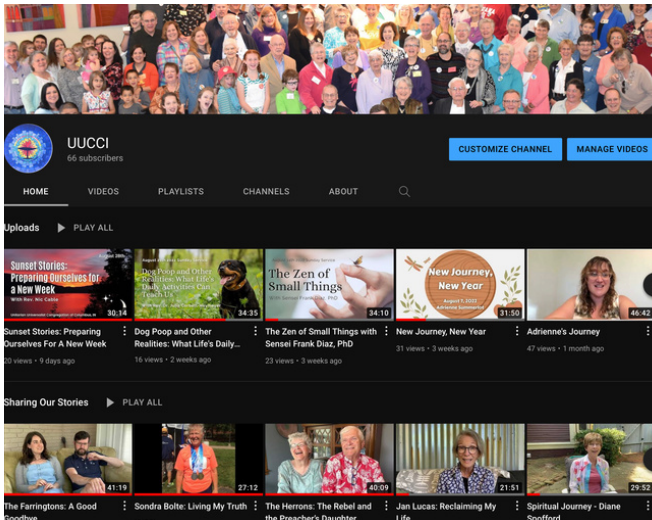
UUCCI
66 subscribers

CUSTOMIZE CHANNEL MANAGE VIDEOS

HOME VIDEOS PLAYLISTS CHANNELS ABOUT

Uploads PLAY ALL

Sunset Stories: Preparing Ourselves for a New Week
With Rev. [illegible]
30:14
Sunset Stories: Preparing Ourselves For A New Week
20 views • 9 days ago

Dog Poop and Other Realities: What Life's Daily Activities Can Teach Us
34:35
Dog Poop and Other Realities: What Life's Daily...
16 views • 2 weeks ago

The Zen of Small Things
34:10
The Zen of Small Things with Sensei Frank Diaz, PhD
23 views • 3 weeks ago

New Journey, New Year
31:50
New Journey, New Year
31 views • 3 weeks ago

46:42
Adrienne's Journey
47 views • 1 month ago

Sharing Our Stories PLAY ALL

41:19
The Farringtons: A Good

27:12
Sondra Bolte: Living My Truth

40:09
The Herrons: The Rebel and the Preacher's Daughter

21:51
Jan Lucas: Reclaiming My Life

29:52
Spiritual Journey - Diane Spofford